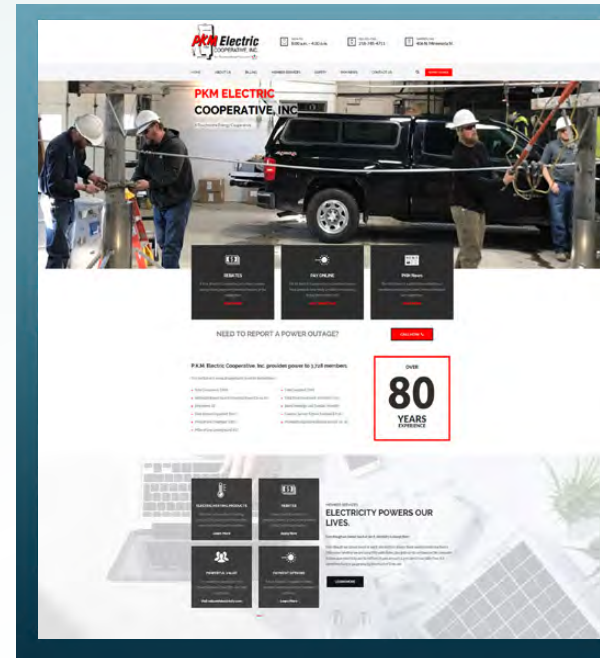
PKM Electric COOPERATIVE, INC.

8:00 a.m. – 4:30 p.m.

218-745-4711

406 N Minnesota St

HOME ABOUT US BILLING MEMBER SERVICES SAFETY RESOURCES CONTACT US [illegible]

PKM ELECTRIC COOPERATIVE, INC

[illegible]

REBATES

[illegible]

PAY ONLINE

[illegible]

PKM News

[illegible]

NEED TO REPORT A POWER OUTAGE?

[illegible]

P.K.M. Electric Cooperative, Inc. provides power to 3,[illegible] members.

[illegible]

OVER
80
YEARS
EXPERIENCE

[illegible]

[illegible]

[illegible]

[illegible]

ELECTRICITY POWERS OUR LIVES.

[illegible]

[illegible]